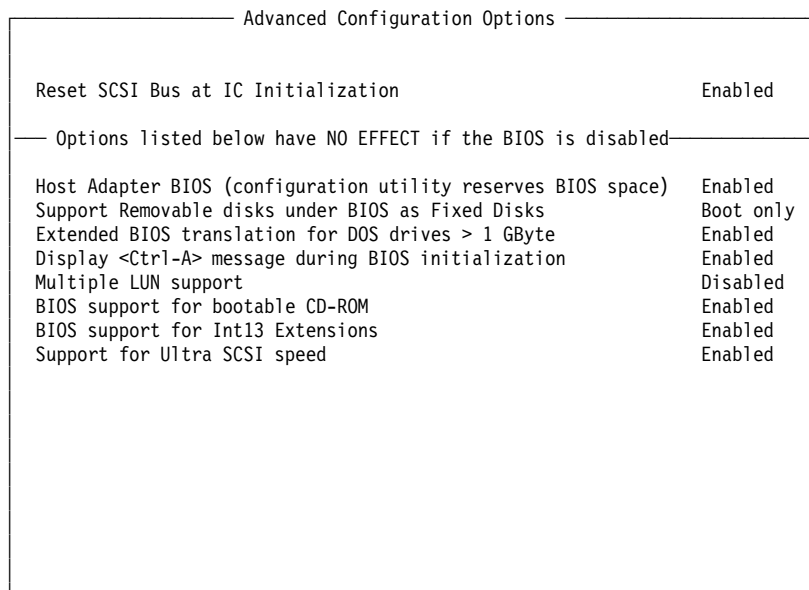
Advanced Configuration Options

Reset SCSI Bus at IC Initialization Enabled

Options listed below have NO EFFECT if the BIOS is disabled

Host Adapter BIOS (configuration utility reserves BIOS space) Enabled
Support Removable disks under BIOS as Fixed Disks Boot only
Extended BIOS translation for DOS drives > 1 GByte Enabled
Display <Ctrl-A> message during BIOS initialization Enabled
Multiple LUN support Disabled
BIOS support for bootable CD-ROM Enabled
BIOS support for Int13 Extensions Enabled
Support for Ultra SCSI speed Enabled